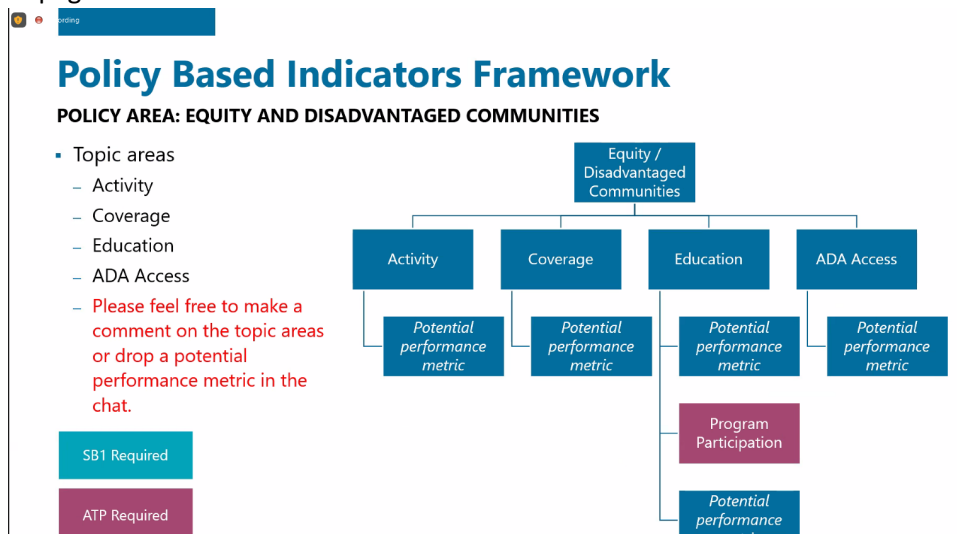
ording

Policy Based Indicators Framework

POLICY AREA: EQUITY AND DISADVANTAGED COMMUNITIES

▪ Topic areas
– Activity
– Coverage
– Education
– ADA Access
– Please feel free to make a comment on the topic areas or drop a potential performance metric in the chat.

SB1 Required

ATP Required

Equity / Disadvantaged Communities

Activity

Coverage

Education

ADA Access

Potential performance metric

Potential performance metric

Potential performance metric

Potential performance metric

Program Participation

Potential performance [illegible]